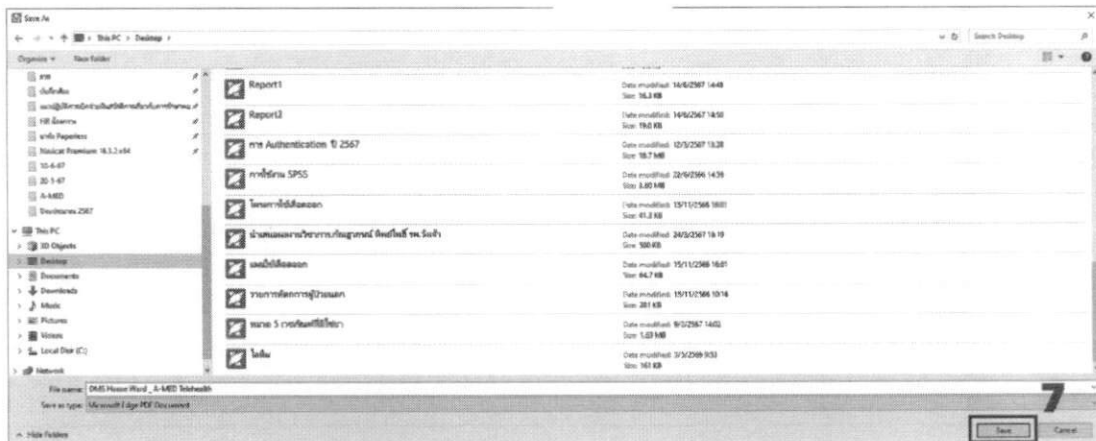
Save As

This PC > Desktop >

Search Desktop

Organize ▾ New folder

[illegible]
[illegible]
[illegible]
HR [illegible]
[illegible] Paperless
Navicat Premium 16.3.2 x64
10-6-67
20-1-67
A-MED
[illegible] 2567

This PC
3D Objects
Desktop
Documents
Downloads
Music
Pictures
Videos
Local Disk (C:)
Network

Report1
Date modified: 14/6/2567 14:48
Size: 16.3 KB

Report2
Date modified: 14/6/2567 14:50
Size: 19.0 KB

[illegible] Authentication ปี 2567
Date modified: 12/3/2567 13:28
Size: 18.7 MB

การใช้งาน SPSS
Date modified: 22/6/2566 14:39
Size: 3.80 MB

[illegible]
Date modified: 15/11/2566 16:01
Size: 41.2 KB

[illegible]
Date modified: 24/3/2567 16:19
Size: 500 KB

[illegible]
Date modified: 15/11/2566 16:01
Size: 84.7 KB

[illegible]
Date modified: 15/11/2566 10:16
Size: 281 KB

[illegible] 5 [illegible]
Date modified: 9/3/2567 14:02
Size: 1.03 MB

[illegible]
Date modified: 3/3/2569 9:53
Size: 161 KB

File name: DMS Howe Word _ A-MED Telehealth
Save as type: Microsoft Edge PDF Document

Hide Folders

7

Save
Cancel